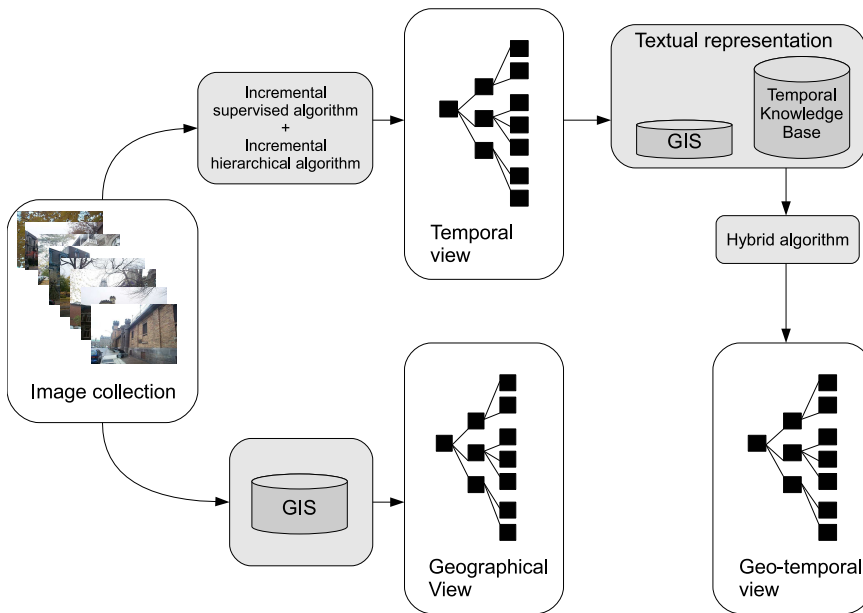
Incremental supervised algorithm + Incremental hierarchical algorithm

Temporal view

Textual representation

GIS

Temporal Knowledge Base

Hybrid algorithm

Image collection

GIS

Geographical View

Geo-temporal view